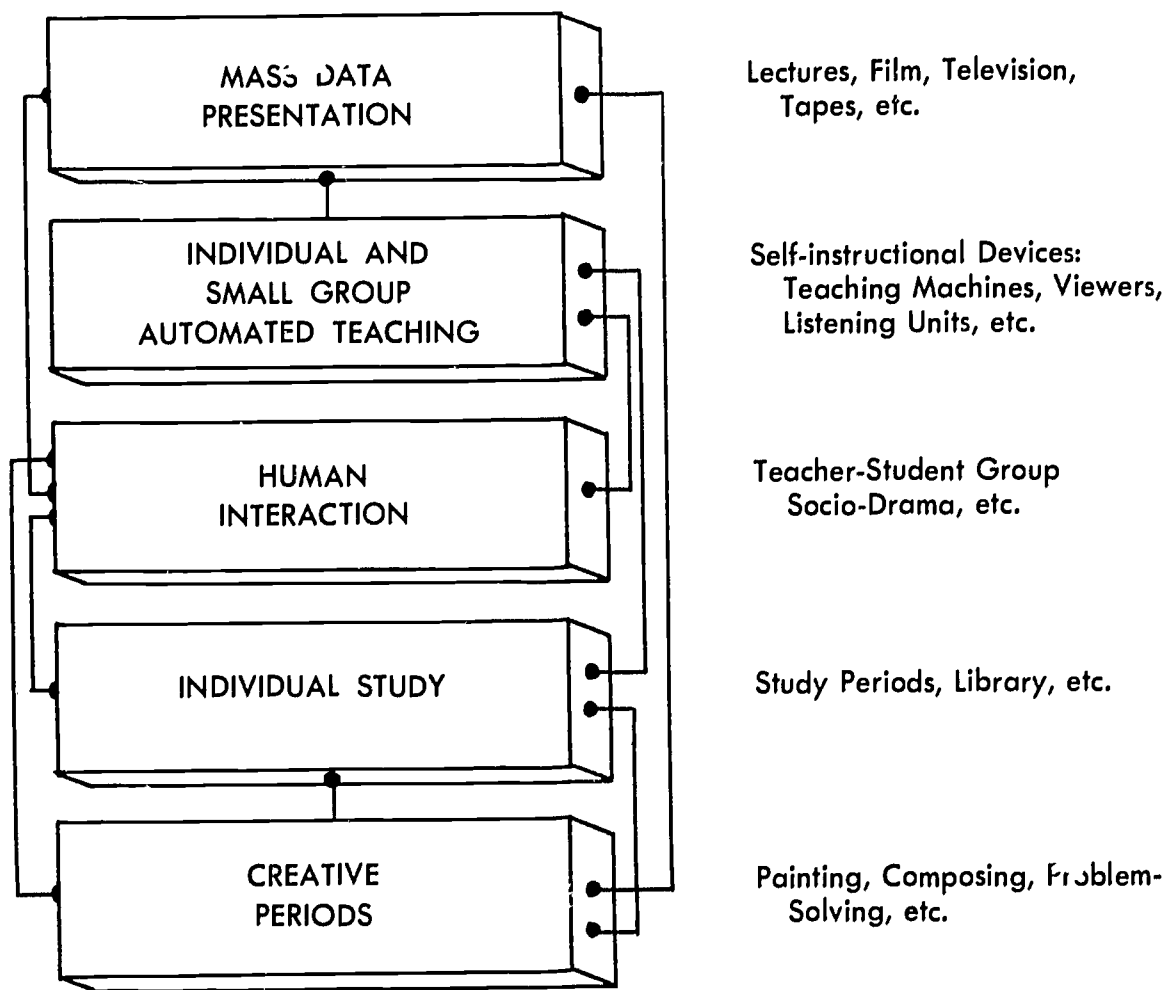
MASS DATA PRESENTATION

Lectures, Film, Television, Tapes, etc.

INDIVIDUAL AND SMALL GROUP AUTOMATED TEACHING

Self-instructional Devices: Teaching Machines, Viewers, Listening Units, etc.

HUMAN INTERACTION

Teacher-Student Group Socio-Drama, etc.

INDIVIDUAL STUDY

Study Periods, Library, etc.

CREATIVE PERIODS

Painting, Composing, Problem-Solving, etc.